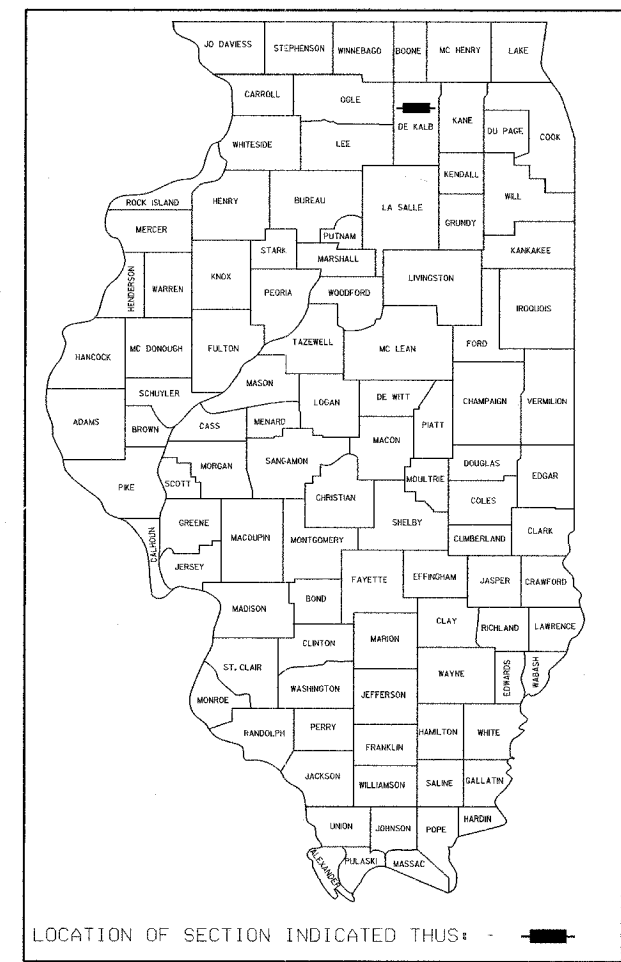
JO DAVIESS
STEPHENSON
WINNEBAGO
BOONE
MC HENRY
LAKE
CARROLL
OGLE
DE KALB
KANE
DU PAGE
COOK
WHITESIDE
LEE
KENDALL
WILL
ROCK ISLAND
HENRY
BUREAU
LA SALLE
GRUNDY
MERCER
PUTNAM
STARK
MARSHALL
KANKAKEE
HENDERSON
WARREN
KNOX
PEORIA
WOODFORD
LIVINGSTON
IROQUOIS
HANCOCK
MC DONOUGH
FULTON
TAZEWELL
MC LEAN
FORD
MASON
SCHUYLER
LOGAN
DE WITT
CHAMPAIGN
VERMILION
ADAMS
BROWN
CASS
MENARD
PIATT
MACON
MORGAN
SANGAMON
DOUGLAS
PIKE
SCOTT
MOULTRIE
EDGAR
CHRISTIAN
COLES
GREENE
MACOUPIN
SHELBY
CALHOUN
MONTGOMERY
CUMBERLAND
CLARK
JERSEY
FAYETTE
EFFINGHAM
JASPER
CRAWFORD
MADISON
BOND
CLAY
RICHLAND
LAWRENCE
CLINTON
MARION
ST. CLAIR
WAYNE
EDWARDS
WABASH
WASHINGTON
MONROE
JEFFERSON
RANDOLPH
PERRY
HAMILTON
WHITE
FRANKLIN
JACKSON
WILLIAMSON
SALINE
GALLATIN
HARDIN
UNION
JOHNSON
POPE
ALEXANDER
PULASKI
MASSAC

LOCATION OF SECTION INDICATED THUS: -